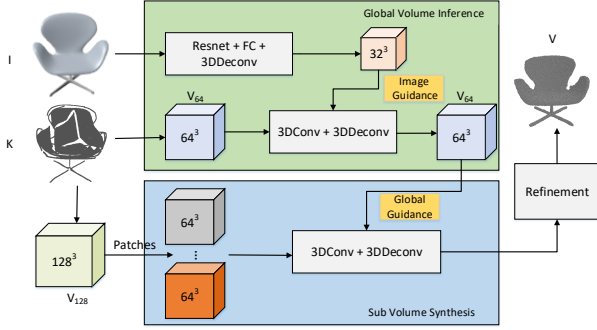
Global Volume Inference

I

Resnet + FC + 3DDeconv

$32^3$

Image Guidance

V

$V_{64}$

$V_{64}$

K

$64^3$

3DConv + 3DDeconv

$64^3$

Refinement

Global Guidance

$64^3$

$128^3$

Patches

⋮

3DConv + 3DDeconv

$V_{128}$

$64^3$

Sub Volume Synthesis